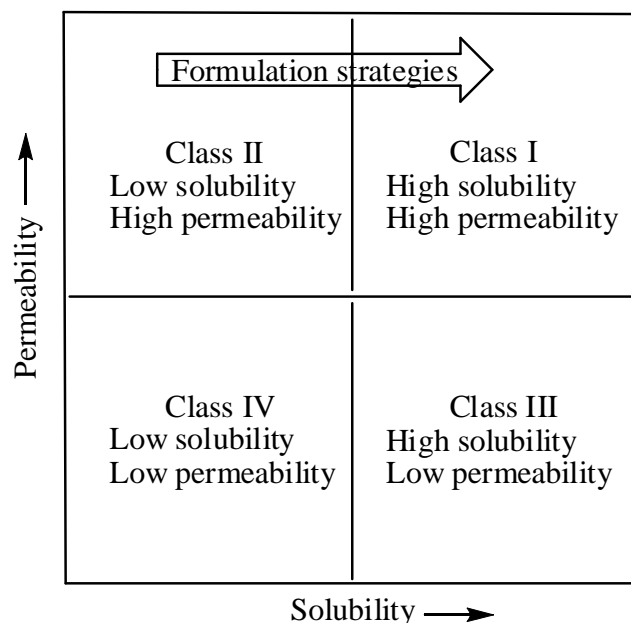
Formulation strategies

Permeability

Class II
Low solubility
High permeability

Class I
High solubility
High permeability

Class IV
Low solubility
Low permeability

Class III
High solubility
Low permeability

Solubility